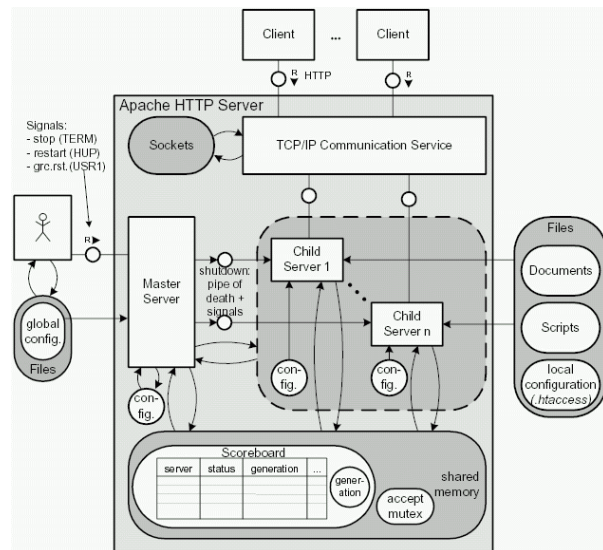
Client

...

Client

R

HTTP

R

Apache HTTP Server

Signals:
- stop (TERM)
- restart (HUP)
- grc.rst.(USR1)

Sockets

TCP/IP Communication Service

R

Master Server

shutdown: pipe of death + signals

Child Server 1

Child Server n

Files

Documents

Scripts

local configuration (.htaccess)

global config.

Files

con-fig.

con-fig.

con-fig.

Scoreboard

| server | status | generation | ... |
|---|---|---|---|
| | | | |

gener-ation

accept mutex

shared memory